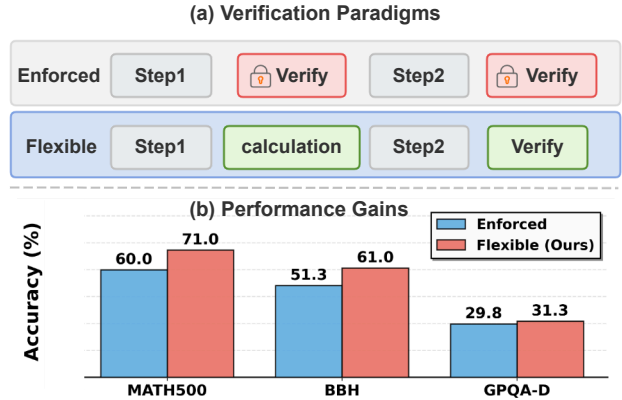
(a) Verification Paradigms

Enforced Step1 Verify Step2 Verify

Flexible Step1 calculation Step2 Verify

(b) Performance Gains

Enforced
Flexible (Ours)

Accuracy (%)

60.0 71.0
51.3 61.0
29.8 31.3

MATH500 BBH GPQA-D